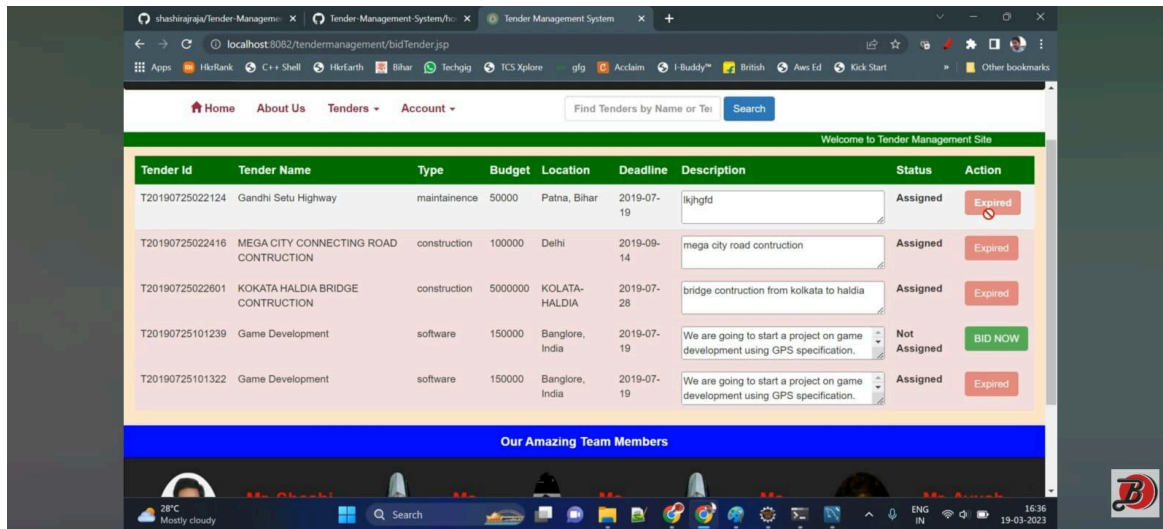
shashirajraja/Tender-Managemen × Tender-Management-System/ho × Tender Management System × +

localhost:8082/tendermanagement/bidTender.jsp

Apps HkrRank C++ Shell HkrEarth Bihar Techgig TCS Xplore gfg Acclaim I-Buddy™ British Aws Ed Kick Start » Other bookmarks

Home About Us Tenders Account Find Tenders by Name or Tei Search

Welcome to Tender Management Site

| Tender Id | Tender Name | Type | Budget | Location | Deadline | Description | Status | Action |
|---|---|---|---|---|---|---|---|---|
| T20190725022124 | Gandhi Setu Highway | maintainence | 50000 | Patna, Bihar | 2019-07-19 | lkjhgfd | Assigned | Expired |
| T20190725022416 | MEGA CITY CONNECTING ROAD CONTRUCTION | construction | 100000 | Delhi | 2019-09-14 | mega city road contruction | Assigned | Expired |
| T20190725022601 | KOKATA HALDIA BRIDGE CONTRUCTION | construction | 5000000 | KOLATA-HALDIA | 2019-07-28 | bridge contruction from kolkata to haldia | Assigned | Expired |
| T20190725101239 | Game Development | software | 150000 | Banglore, India | 2019-07-19 | We are going to start a project on game development using GPS specification. | Not Assigned | BID NOW |
| T20190725101322 | Game Development | software | 150000 | Banglore, India | 2019-07-19 | We are going to start a project on game development using GPS specification. | Assigned | Expired |

Our Amazing Team Members

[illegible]

28°C Mostly cloudy Search ENG IN 16:36 19-03-2023